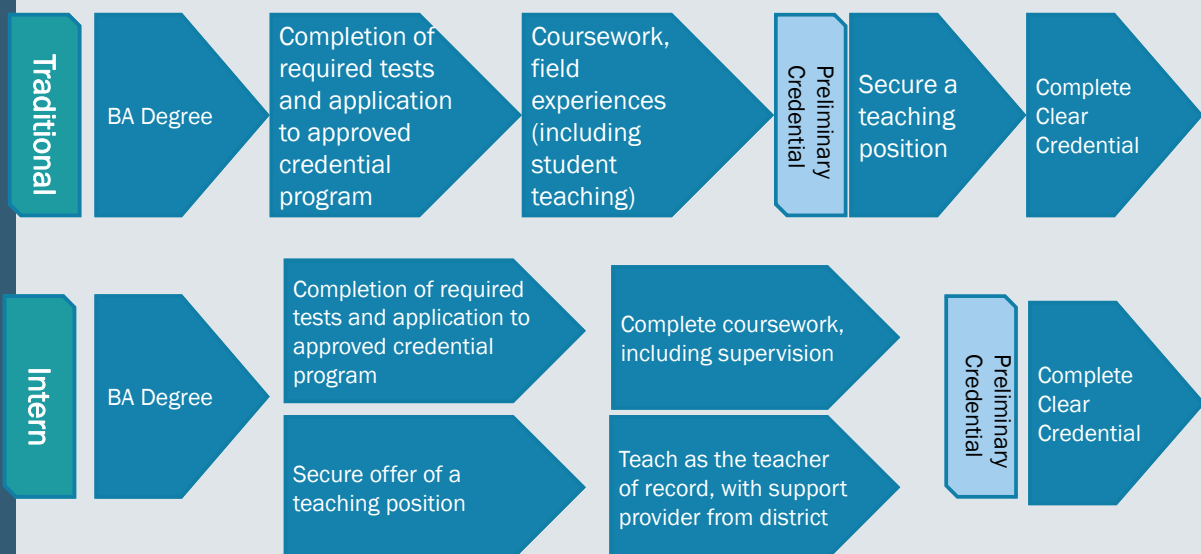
Traditional

BA Degree

Completion of required tests and application to approved credential program

Coursework, field experiences (including student teaching)

Preliminary Credential

Secure a teaching position

Complete Clear Credential

Intern

BA Degree

Completion of required tests and application to approved credential program

Secure offer of a teaching position

Complete coursework, including supervision

Teach as the teacher of record, with support provider from district

Preliminary Credential

Complete Clear Credential